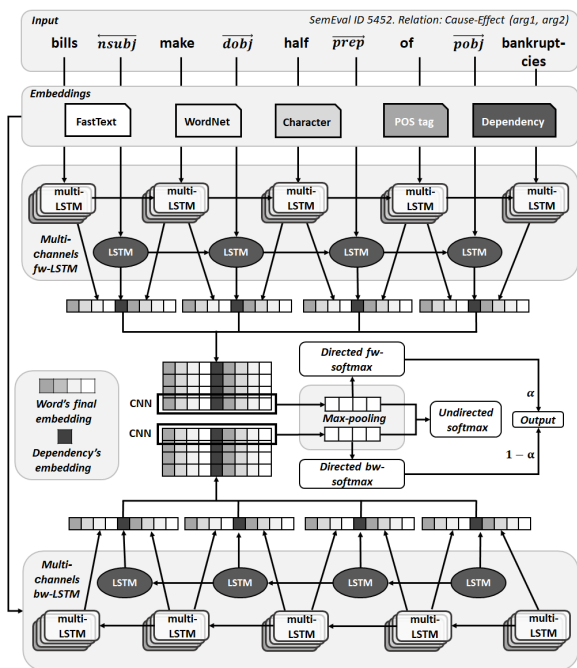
Input

SemEval ID 5452. Relation: Cause-Effect (arg1, arg2)

bills $\overrightarrow{nsubj}$ make $\overleftarrow{dobj}$ half $\overleftarrow{prep}$ of $\overleftarrow{pobj}$ bankruptcies

Embeddings

FastText

WordNet

Character

POS tag

Dependency

multi-LSTM

multi-LSTM

multi-LSTM

multi-LSTM

multi-LSTM

LSTM

LSTM

LSTM

LSTM

Multi-channels fw-LSTM

Directed fw-softmax

CNN

CNN

Max-pooling

Undirected softmax

Output

$\alpha$

$1-\alpha$

Directed bw-softmax

Word's final embedding

Dependency's embedding

LSTM

LSTM

LSTM

LSTM

Multi-channels bw-LSTM

multi-LSTM

multi-LSTM

multi-LSTM

multi-LSTM

multi-LSTM